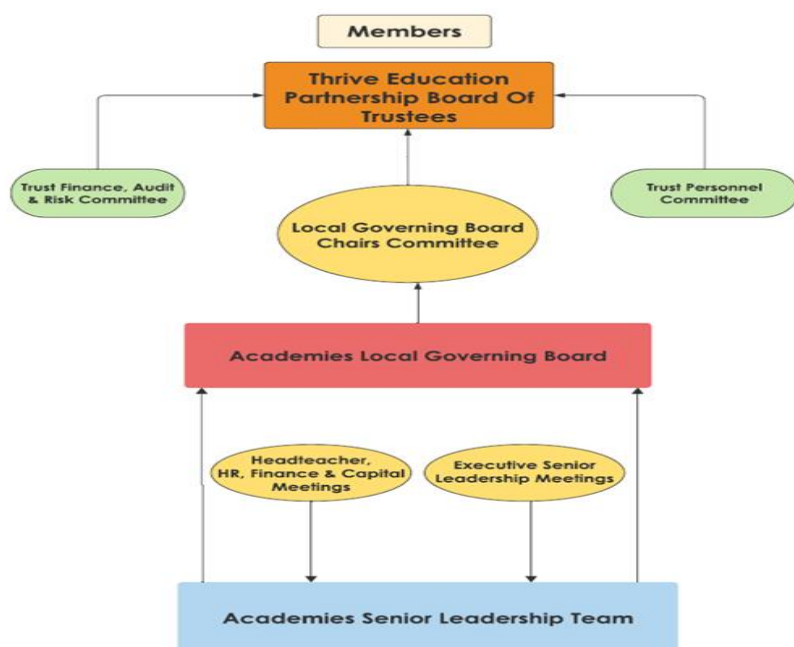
Members

Thrive Education Partnership Board Of Trustees

Trust Finance, Audit & Risk Committee

Trust Personnel Committee

Local Governing Board Chairs Committee

Academies Local Governing Board

Headteacher, HR, Finance & Capital Meetings

Executive Senior Leadership Meetings

Academies Senior Leadership Team